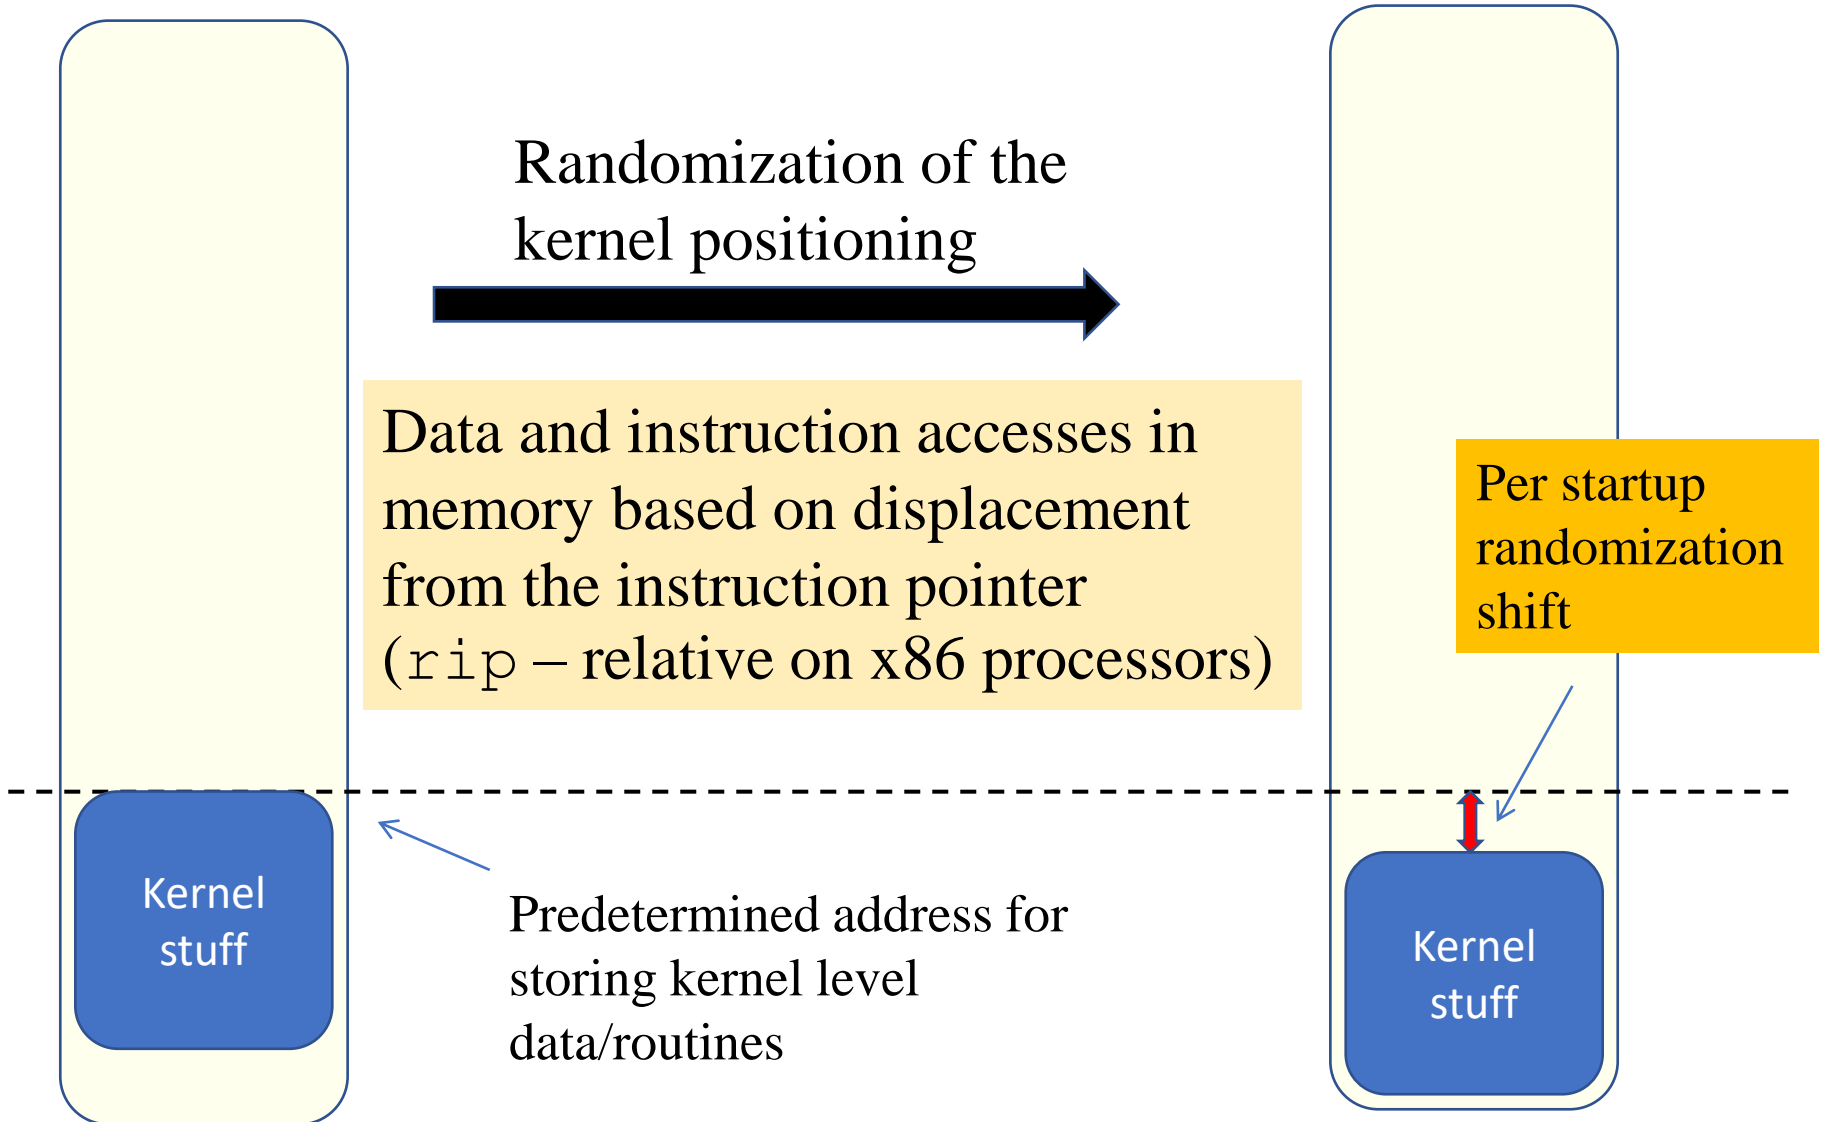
Randomization of the kernel positioning

Data and instruction accesses in memory based on displacement from the instruction pointer (rip – relative on x86 processors)

Per startup randomization shift

Kernel stuff

Predetermined address for storing kernel level data/routines

Kernel stuff